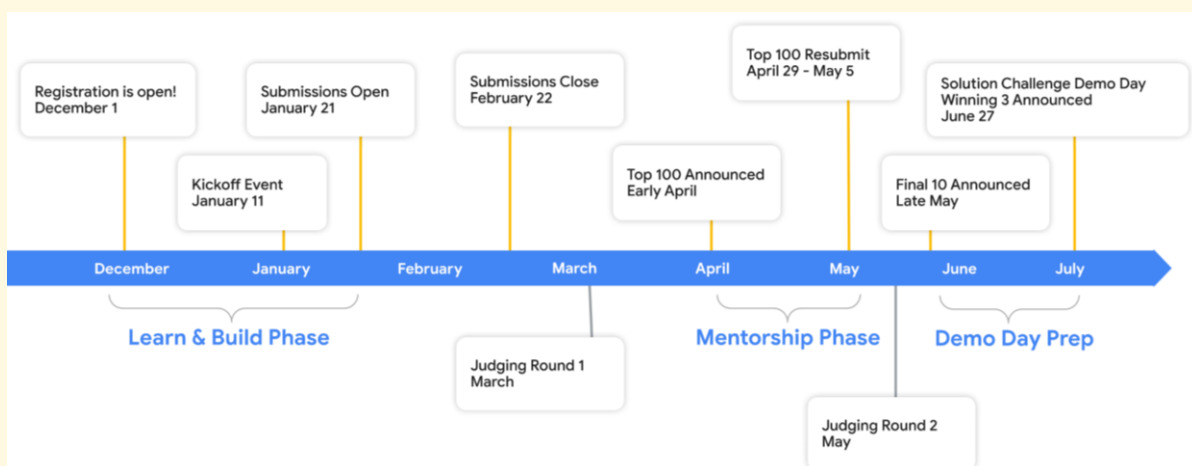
Registration is open!
December 1

Kickoff Event
January 11

Submissions Open
January 21

Submissions Close
February 22

Top 100 Announced
Early April

Top 100 Resubmit
April 29 - May 5

Final 10 Announced
Late May

Solution Challenge Demo Day
Winning 3 Announced
June 27

December January February March April May June July

Learn & Build Phase

Judging Round 1
March

Mentorship Phase

Judging Round 2
May

Demo Day Prep